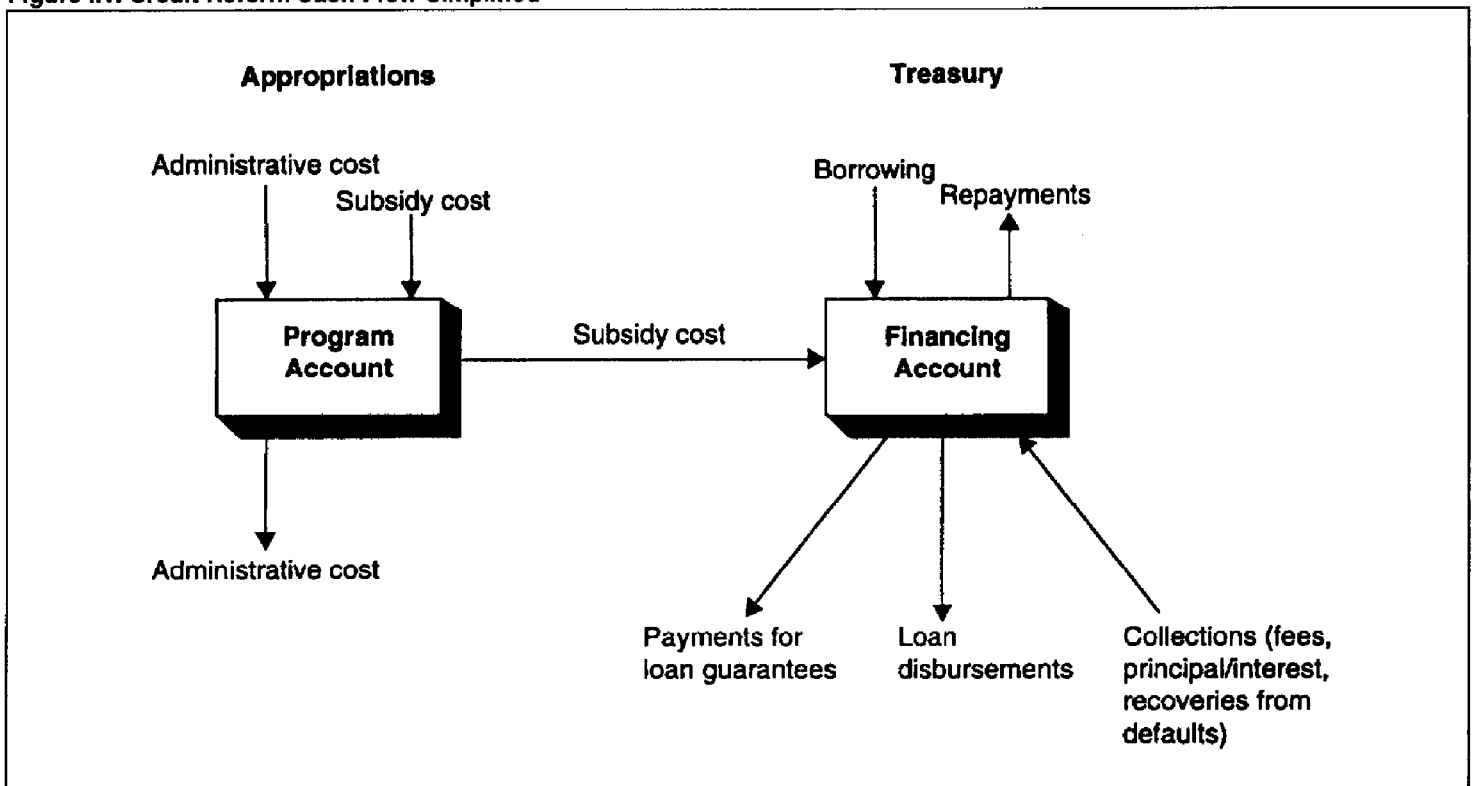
Figure I.1: Credit Reform Cash Flow Simplified

Appropriations

Treasury

Administrative cost

Subsidy cost

Borrowing

Repayments

Program Account

Subsidy cost

Financing Account

Administrative cost

Payments for loan guarantees

Loan disbursements

Collections (fees, principal/interest, recoveries from defaults)